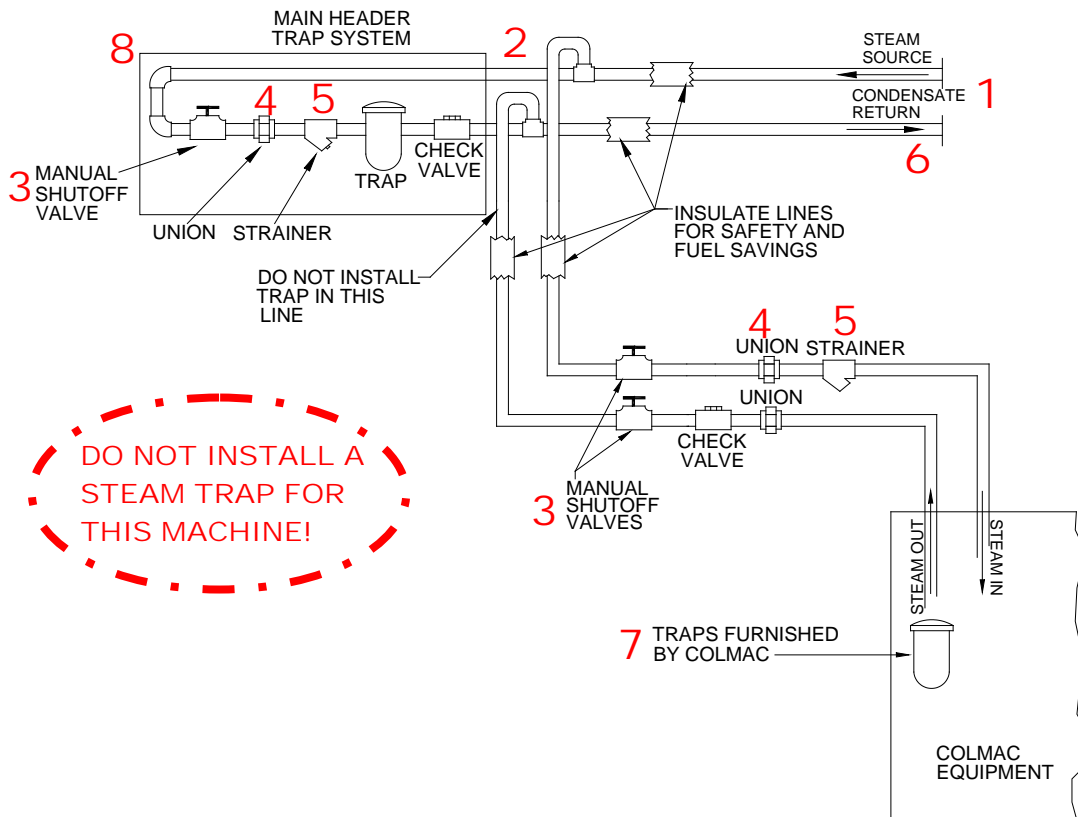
MAIN HEADER TRAP SYSTEM

8

2

STEAM SOURCE

1

CONDENSATE RETURN

6

4

5

3 MANUAL SHUTOFF VALVE

UNION

STRAINER

TRAP

CHECK VALVE

INSULATE LINES FOR SAFETY AND FUEL SAVINGS

DO NOT INSTALL TRAP IN THIS LINE

4 UNION

5 STRAINER

UNION

CHECK VALVE

DO NOT INSTALL A STEAM TRAP FOR THIS MACHINE!

3 MANUAL SHUTOFF VALVES

STEAM OUT

STEAM IN

7 TRAPS FURNISHED BY COLMAC

COLMAC EQUIPMENT